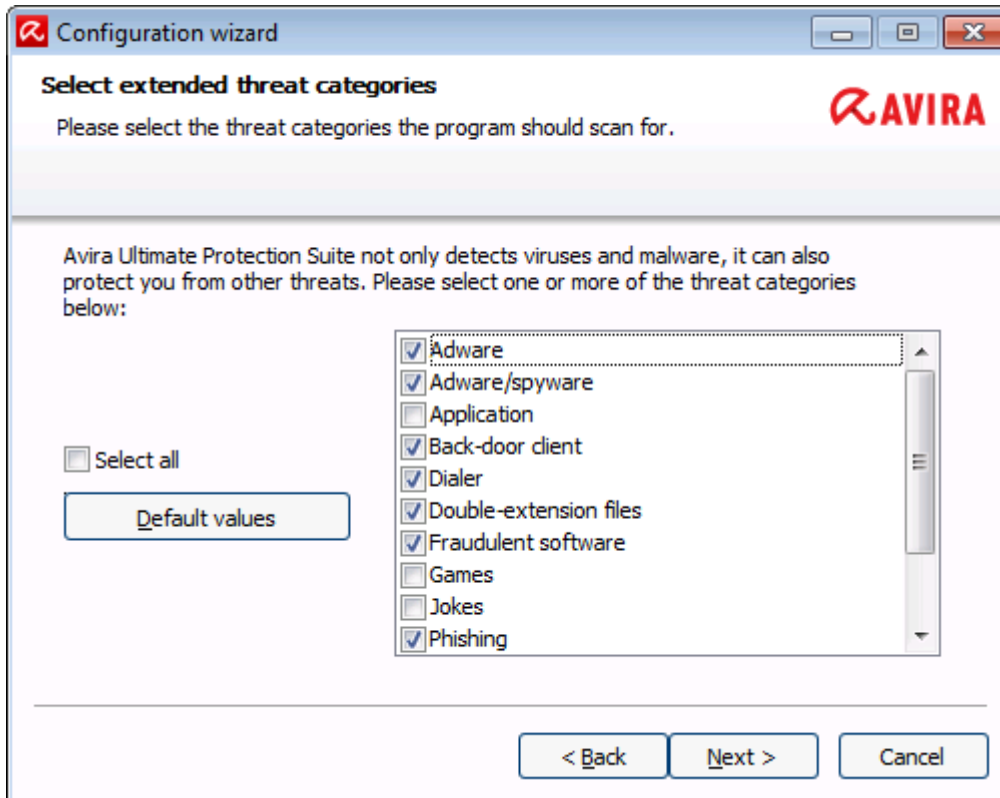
Configuration wizard

Select extended threat categories

Please select the threat categories the program should scan for.

AVIRA

Avira Ultimate Protection Suite not only detects viruses and malware, it can also protect you from other threats. Please select one or more of the threat categories below:

Select all

Default values

Adware
Adware/spyware
Application
Back-door client
Dialer
Double-extension files
Fraudulent software
Games
Jokes
Phishing

< Back
Next >
Cancel